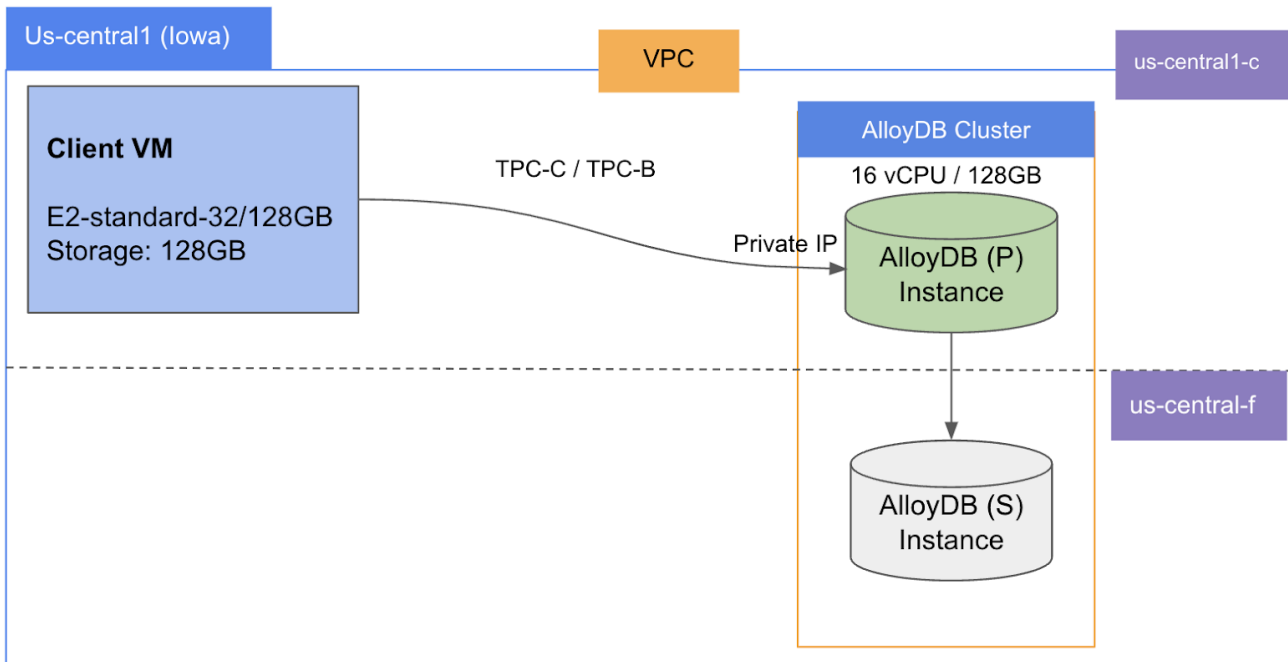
Us-central1 (Iowa)

VPC

us-central1-c

Client VM

E2-standard-32/128GB
Storage: 128GB

TPC-C / TPC-B

Private IP

AlloyDB Cluster

16 vCPU / 128GB

AlloyDB (P) Instance

us-central-f

AlloyDB (S) Instance